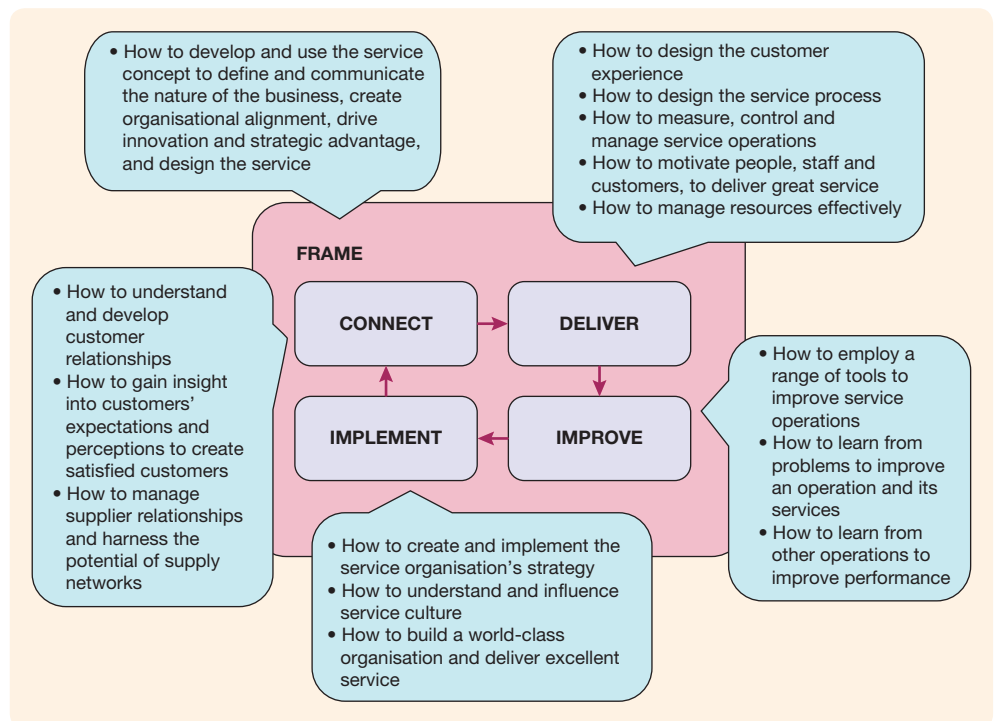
• How to develop and use the service concept to define and communicate the nature of the business, create organisational alignment, drive innovation and strategic advantage, and design the service

• How to design the customer experience
• How to design the service process
• How to measure, control and manage service operations
• How to motivate people, staff and customers, to deliver great service
• How to manage resources effectively

FRAME

• How to understand and develop customer relationships
• How to gain insight into customers' expectations and perceptions to create satisfied customers
• How to manage supplier relationships and harness the potential of supply networks

CONNECT

DELIVER

IMPLEMENT

IMPROVE

• How to employ a range of tools to improve service operations
• How to learn from problems to improve an operation and its services
• How to learn from other operations to improve performance

• How to create and implement the service organisation's strategy
• How to understand and influence service culture
• How to build a world-class organisation and deliver excellent service